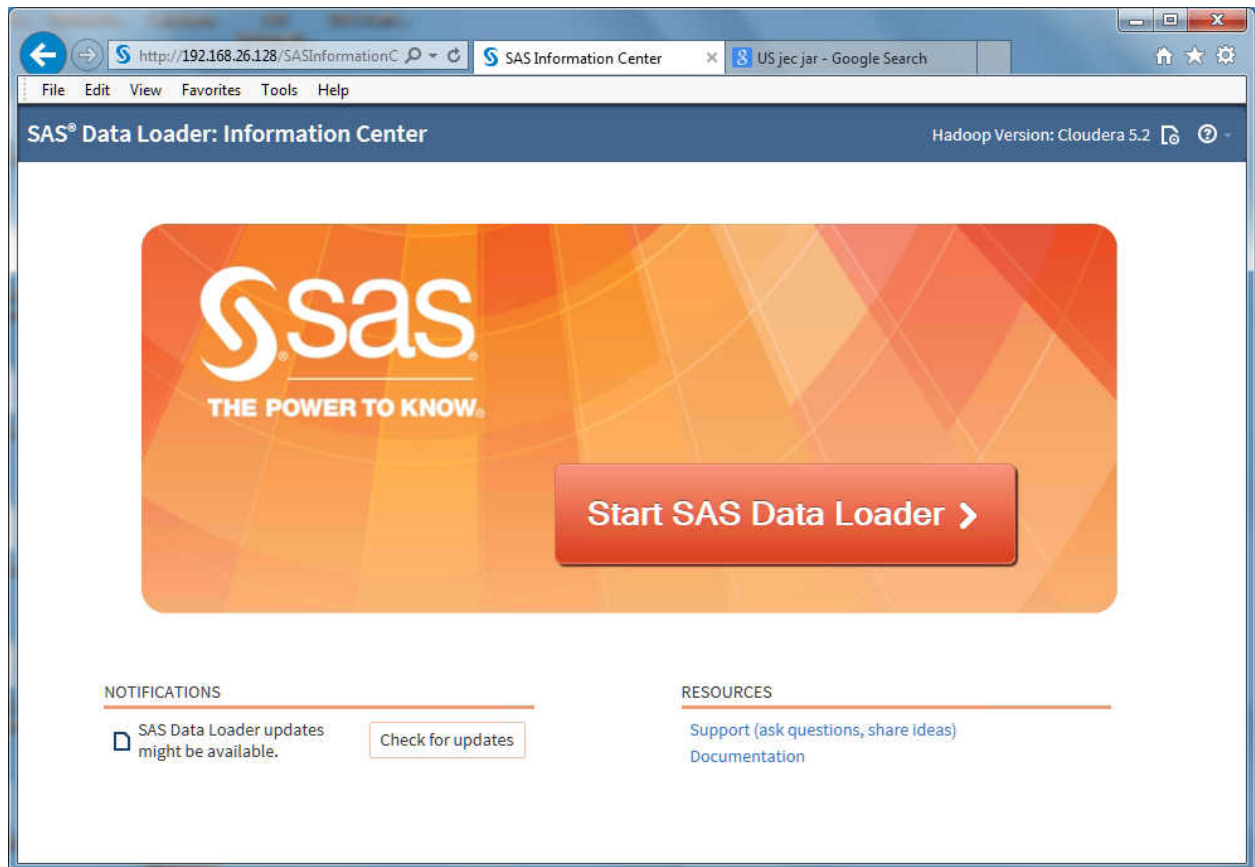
http://192.168.26.128/SASInformationC
SAS Information Center
US jec jar - Google Search

File Edit View Favorites Tools Help

SAS® Data Loader: Information Center
Hadoop Version: Cloudera 5.2

sas
THE POWER TO KNOW.

Start SAS Data Loader ›

NOTIFICATIONS
SAS Data Loader updates might be available.
Check for updates

RESOURCES
Support (ask questions, share ideas)
Documentation